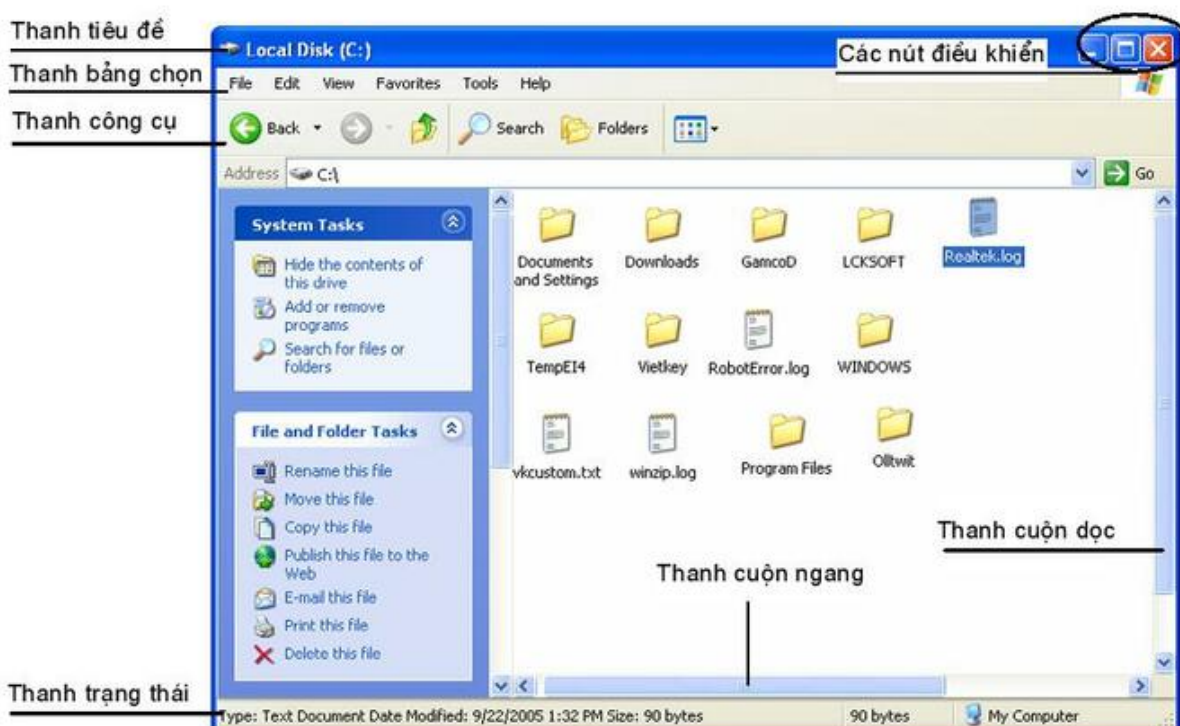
Thanh tiêu đề
Local Disk (C:)
Các nút điều khiển
Thanh bảng chọn
File Edit View Favorites Tools Help
Thanh công cụ
Back Search Folders
Address C:\
Go

System Tasks
Hide the contents of this drive
Add or remove programs
Search for files or folders

File and Folder Tasks
Rename this file
Move this file
Copy this file
Publish this file to the Web
E-mail this file
Print this file
Delete this file

Documents and Settings
Downloads
GamcoD
LCKSOFT
Realtek.log
TempEI4
Vietkey
RobotError.log
WINDOWS
vkcustom.txt
winzip.log
Program Files
Olltwit

Thanh cuộn dọc
Thanh cuộn ngang
Thanh trạng thái
Type: Text Document Date Modified: 9/22/2005 1:32 PM Size: 90 bytes
90 bytes
My Computer